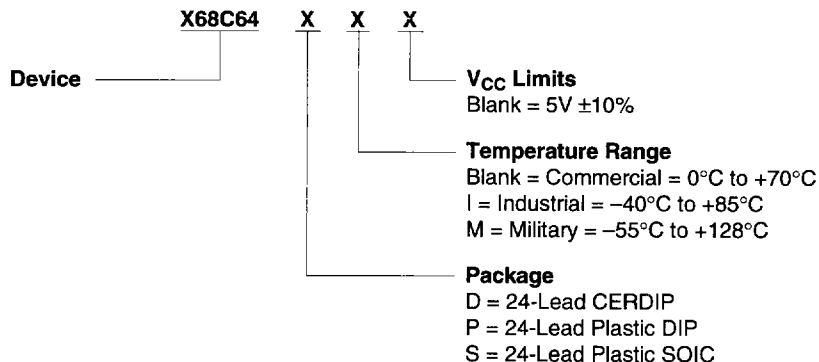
X68C64 X X X

Device

$V_{CC}$ Limits
Blank = 5V ±10%

Temperature Range
Blank = Commercial = 0°C to +70°C
I = Industrial = –40°C to +85°C
M = Military = –55°C to +128°C

Package
D = 24-Lead CERDIP
P = 24-Lead Plastic DIP
S = 24-Lead Plastic SOIC